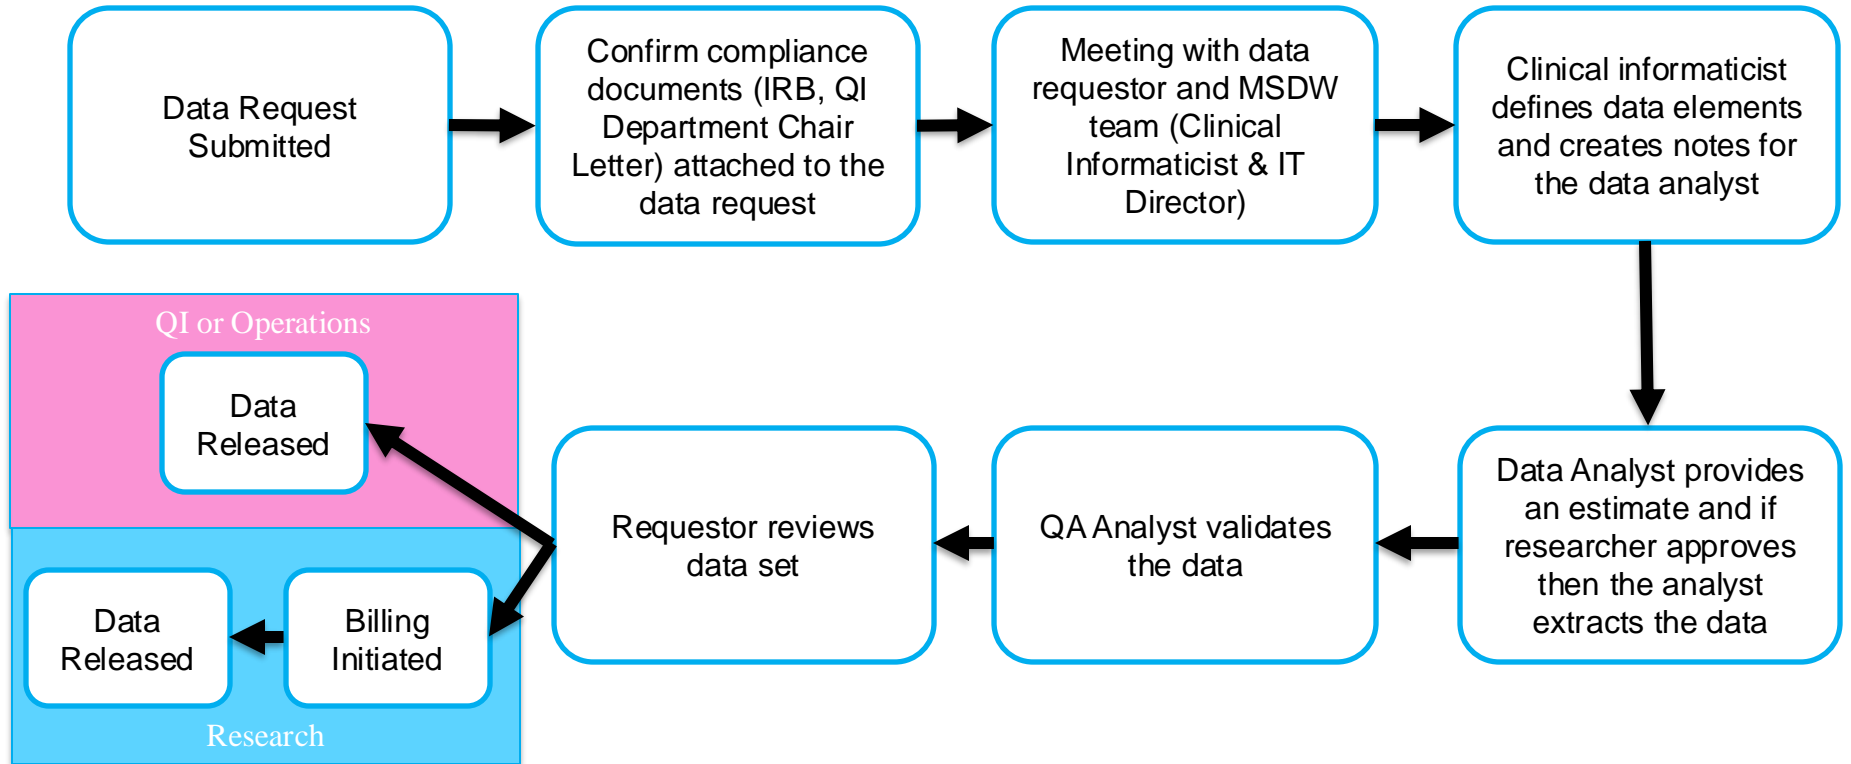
Data Request Submitted

Confirm compliance documents (IRB, QI Department Chair Letter) attached to the data request

Meeting with data requestor and MSDW team (Clinical Informaticist & IT Director)

Clinical informaticist defines data elements and creates notes for the data analyst

Data Analyst provides an estimate and if researcher approves then the analyst extracts the data

QA Analyst validates the data

Requestor reviews data set

QI or Operations

Data Released

Billing Initiated

Data Released

Research